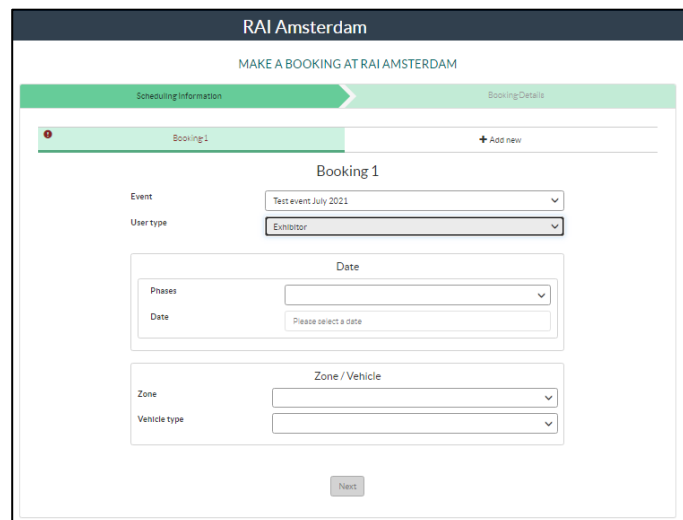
RAI Amsterdam

MAKE A BOOKING AT RAI AMSTERDAM

Scheduling Information

Booking Details

Booking 1

+ Add new

Booking 1

Event
Test event July 2021

User type
Exhibitor

Date

Phases

Date
Please select a date

Zone / Vehicle

Zone

Vehicle type

Next